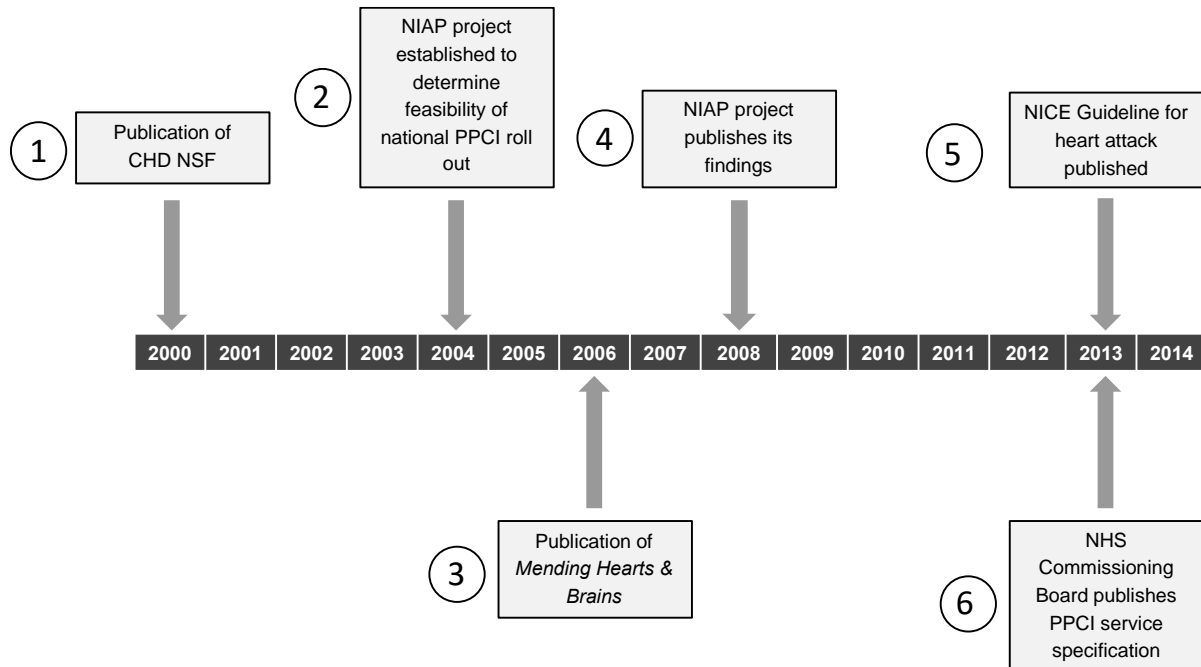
1
Publication of CHD NSF

2
NIAP project established to determine feasibility of national PPCI roll out

4
NIAP project publishes its findings

5
NICE Guideline for heart attack published

| 2000 | 2001 | 2002 | 2003 | 2004 | 2005 | 2006 | 2007 | 2008 | 2009 | 2010 | 2011 | 2012 | 2013 | 2014 |
|---|---|---|---|---|---|---|---|---|---|---|---|---|---|---|

3
Publication of *Mending Hearts & Brains*

6
NHS Commissioning Board publishes PPCI service specification